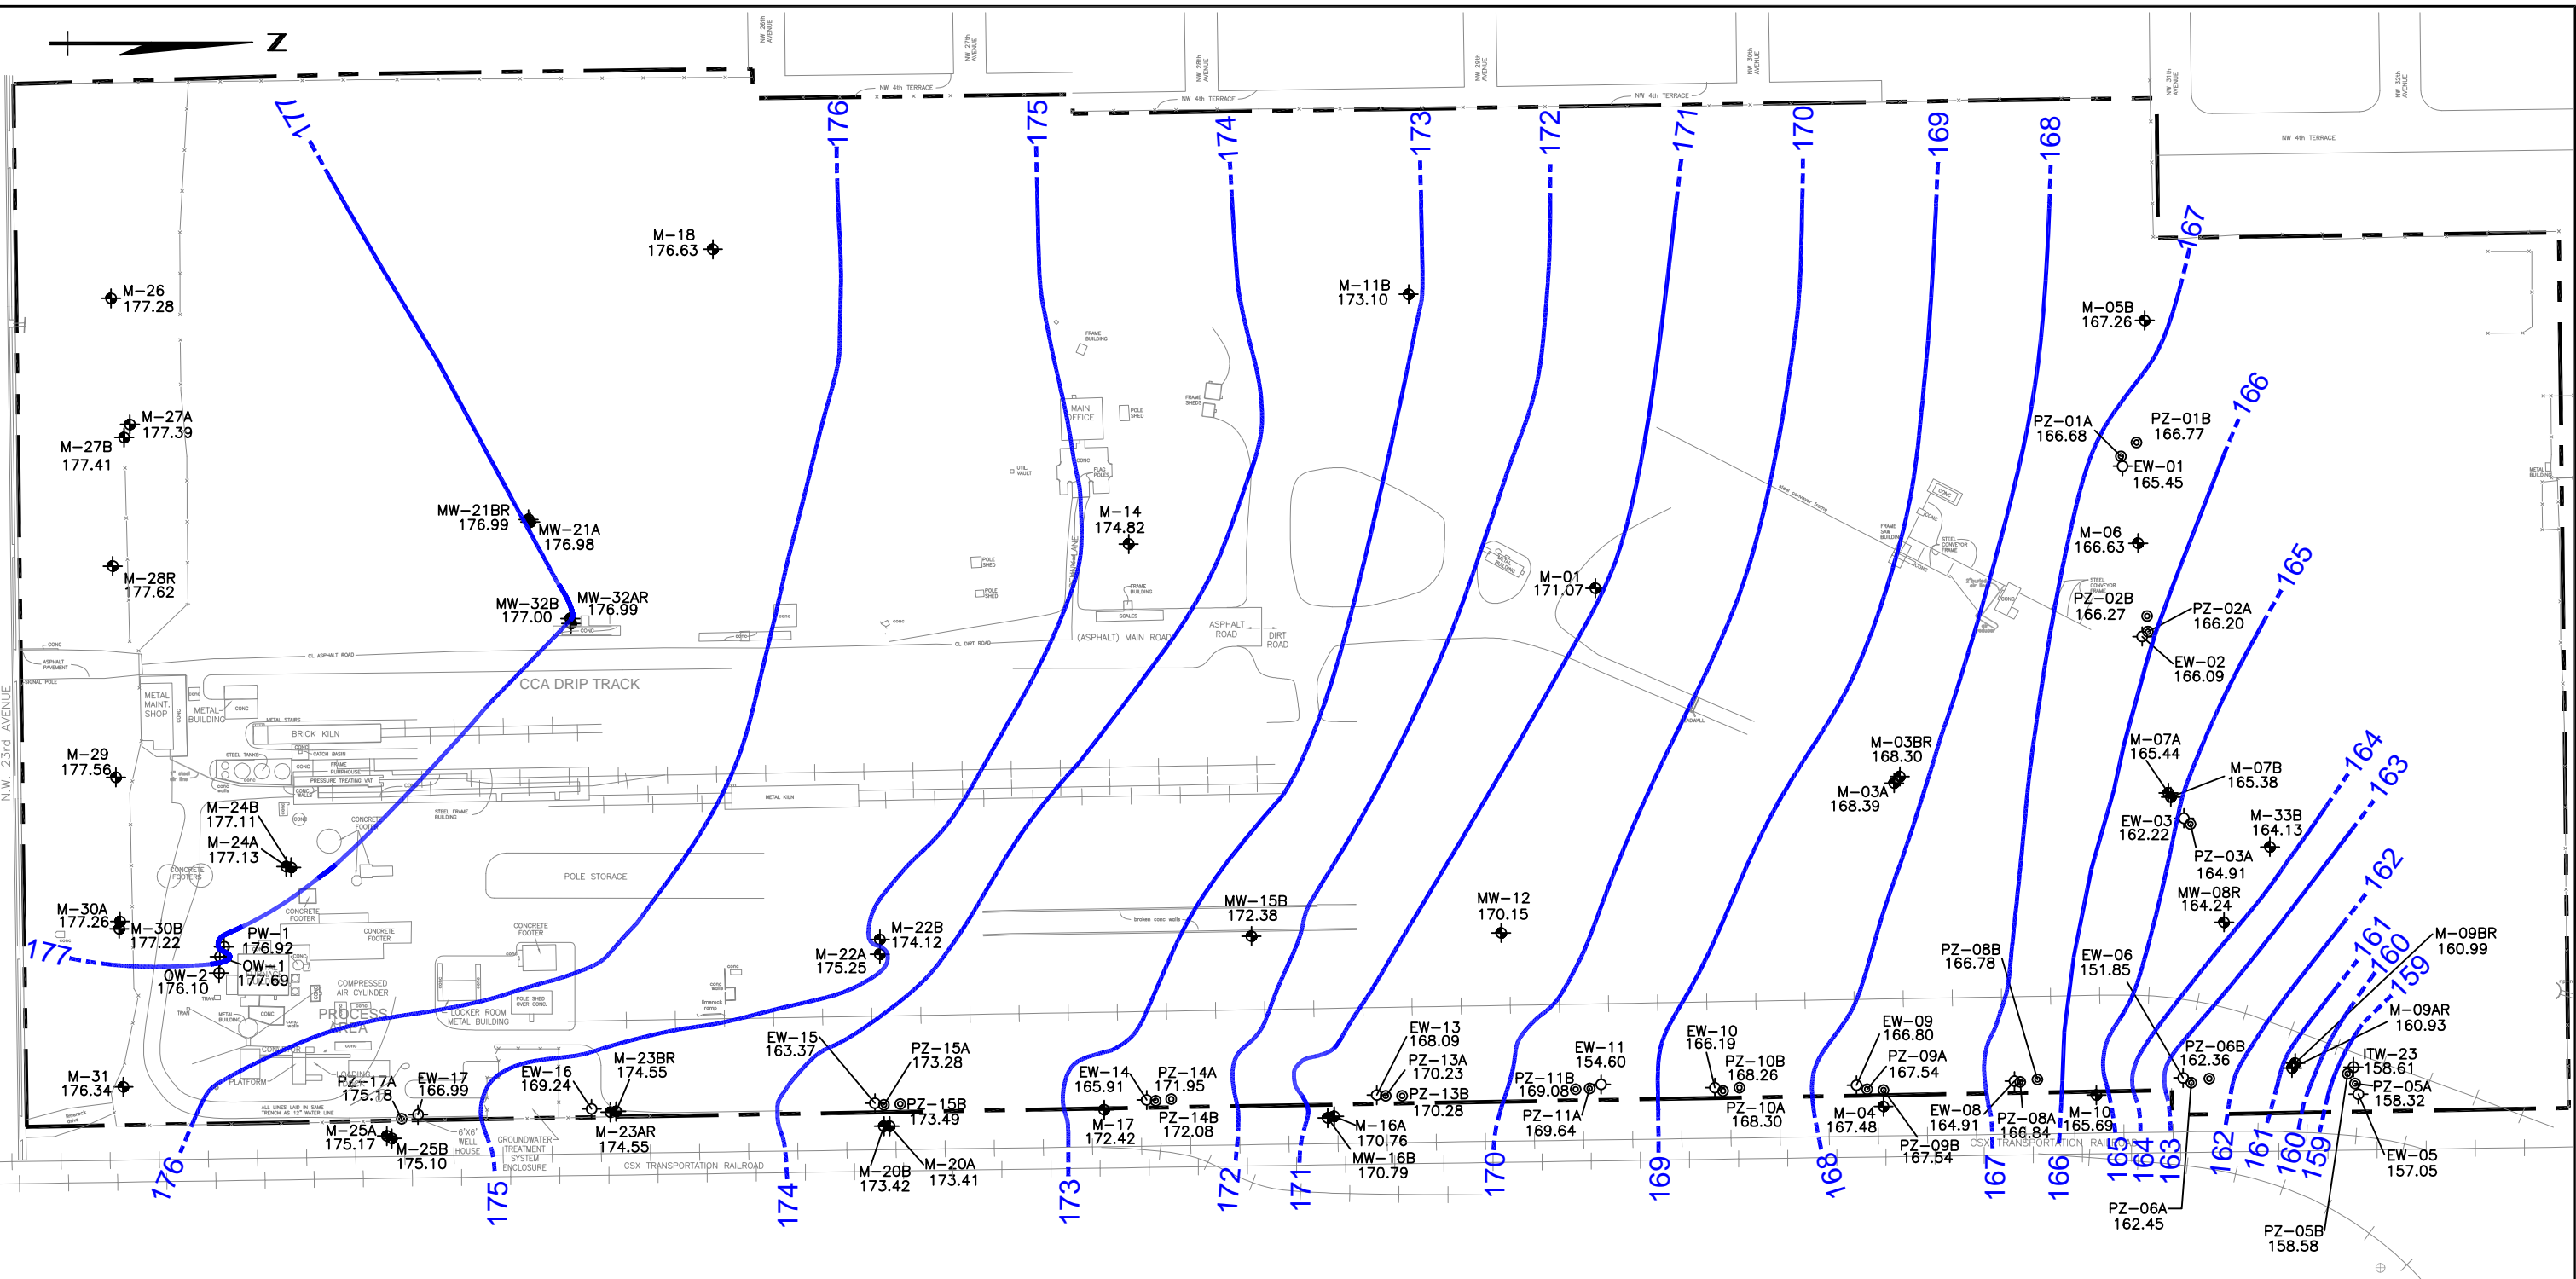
N

NW 26th AVENUE
NW 27th AVENUE
NW 28th AVENUE
NW 29th AVENUE
NW 30th AVENUE
NW 31th AVENUE
NW 32th AVENUE
NW 4th TERRACE
NW 4th TERRACE
NW 4th TERRACE
NW 4th TERRACE

177
176
175
174
173
172
171
170
169
168
167
166
165
164
163
162
161
160
159

M-18
176.63

M-26
177.28

M-27A
177.39

M-27B
177.41

MW-21BR
176.99

MW-21A
176.98

M-28R
177.62

MW-32B
177.00

MW-32AR
176.99

M-11B
173.10

M-05B
167.26

PZ-01A
166.68

PZ-01B
166.77

EW-01
165.45

M-06
166.63

M-14
174.82

M-01
171.07

PZ-02B
166.27

PZ-02A
166.20

EW-02
166.09

MAIN OFFICE
FRAME BUILDING
POLE SHED
FRAME SHEDS
UTIL VAULT
FLAG POLES
POLE SHED
SCALES
ASPHALT ROAD
DIRT ROAD
(ASPHALT) MAIN ROAD
CL DIRT ROAD
CL ASPHALT ROAD
CCA DRIP TRACK
METAL MAINT. SHOP
METAL BUILDING
BRICK KILN
METAL KILN
STEEL TANKS
CATCH BASIN
FRAME PUMPHOUSE
PRESSURE TREATING VAT
STEEL FRAME BUILDING
POLE STORAGE
CONCRETE FOOTER
COMPRESSED AIR CYLINDER
PROCESS AREA
LOCKER ROOM METAL BUILDING
POLE SHED OVER CONC.
PLATFORM
LOADING
GROUNDWATER TREATMENT SYSTEM ENCLOSURE
6"X6" WELL HOUSE
ALL LINES LAID IN SAME TRENCH AS 12" WATER LINE
CSX TRANSPORTATION RAILROAD
CSX TRANSPORTATION RAILROAD
N.W. 23rd AVENUE
broken conc walls
STEEL CONVEYOR FRAME
FRAME SAW BUILDING
METAL BUILDING

M-03BR
168.30

M-03A
168.39

M-07A
165.44

M-07B
165.38

EW-03
162.22

M-33B
164.13

PZ-03A
164.91

MW-08R
164.24

M-29
177.56

M-24B
177.11

M-24A
177.13

M-30A
177.26

M-30B
177.22

PW-1
176.92

OW-1
177.69

OW-2
176.10

M-22B
174.12

M-22A
175.25

MW-15B
172.38

MW-12
170.15

PZ-08B
166.78

EW-06
151.85

M-09BR
160.99

M-09AR
160.93

M-31
176.34

PZ-17A
175.18

EW-17
166.99

EW-16
169.24

M-23BR
174.55

EW-15
163.37

PZ-15A
173.28

PZ-15B
173.49

EW-14
165.91

PZ-14A
171.95

EW-13
168.09

PZ-13A
170.23

PZ-13B
170.28

EW-11
154.60

PZ-11B
169.08

EW-10
166.19

PZ-10B
168.26

EW-09
166.80

PZ-09A
167.54

PZ-06B
162.36

ITW-23
158.61

PZ-05A
158.32

M-25A
175.17

M-25B
175.10

M-23AR
174.55

M-20B
173.42

M-20A
173.41

M-17
172.42

PZ-14B
172.08

M-16A
170.76

MW-16B
170.79

PZ-11A
169.64

PZ-10A
168.30

M-04
167.48

EW-08
164.91

PZ-09B
167.54

PZ-08A
166.84

M-10
165.69

EW-05
157.05

PZ-06A
162.45

PZ-05B
158.58